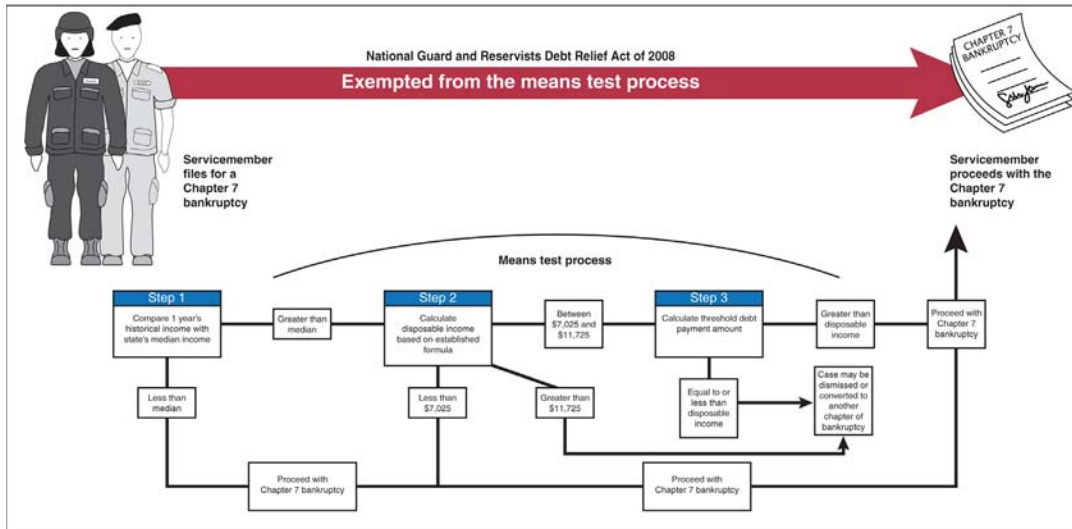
CHAPTER 7 BANKRUPTCY

National Guard and Reservists Debt Relief Act of 2008

Exempted from the means test process

Servicemember files for a Chapter 7 bankruptcy

Servicemember proceeds with the Chapter 7 bankruptcy

Means test process

Step 1

Compare 1 year's historical income with state's median income

Greater than median

Step 2

Calculate disposable income based on established formula

Between $7,025 and $11,725

Step 3

Calculate threshold debt payment amount

Greater than disposable income

Proceed with Chapter 7 bankruptcy

Less than median

Less than $7,025

Greater than $11,725

Equal to or less than disposable income

Case may be dismissed or converted to another chapter of bankruptcy

Proceed with Chapter 7 bankruptcy

Proceed with Chapter 7 bankruptcy